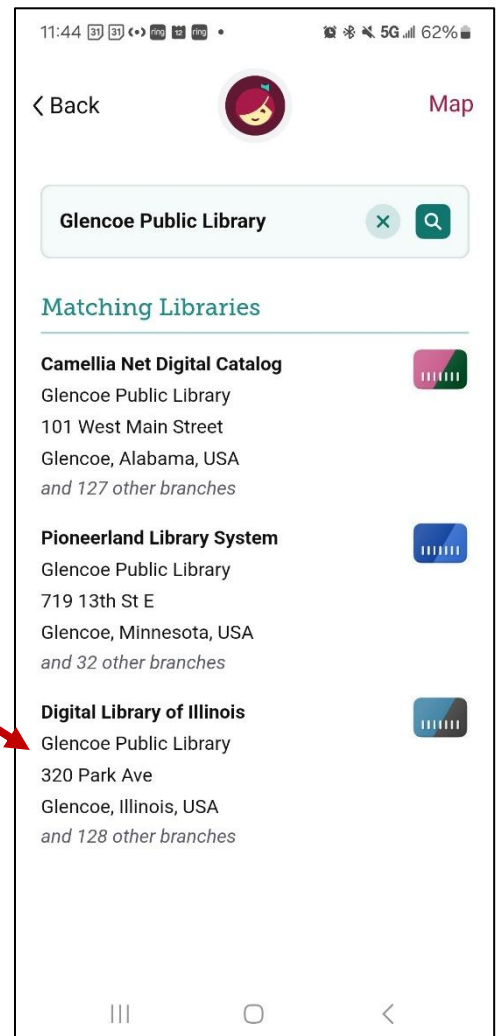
11:44 31 31 ring 12 ring • 5G 62%

‹ Back

Map

Glencoe Public Library

Matching Libraries

**Camellia Net Digital Catalog**
Glencoe Public Library
101 West Main Street
Glencoe, Alabama, USA
*and 127 other branches*

**Pioneerland Library System**
Glencoe Public Library
719 13th St E
Glencoe, Minnesota, USA
*and 32 other branches*

**Digital Library of Illinois**
Glencoe Public Library
320 Park Ave
Glencoe, Illinois, USA
*and 128 other branches*